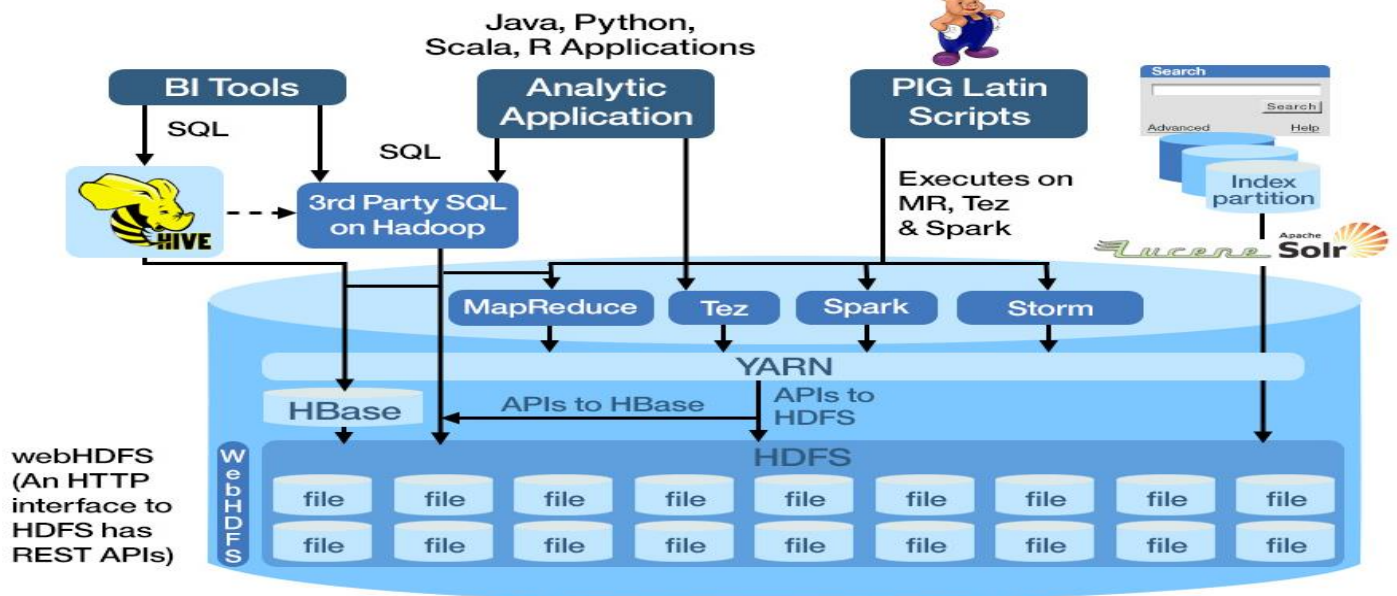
Java, Python, Scala, R Applications

BI Tools

Analytic Application

PIG Latin Scripts

Search

Search

Advanced

Help

SQL

SQL

HIVE

3rd Party SQL on Hadoop

Executes on MR, Tez & Spark

Index partition

Lucene

Apache Solr

MapReduce

Tez

Spark

Storm

YARN

HBase

APIs to HBase

APIs to HDFS

webHDFS (An HTTP interface to HDFS has REST APIs)

WebHDFS

HDFS

file

file

file

file

file

file

file

file

file

file

file

file

file

file

file

file

file

file